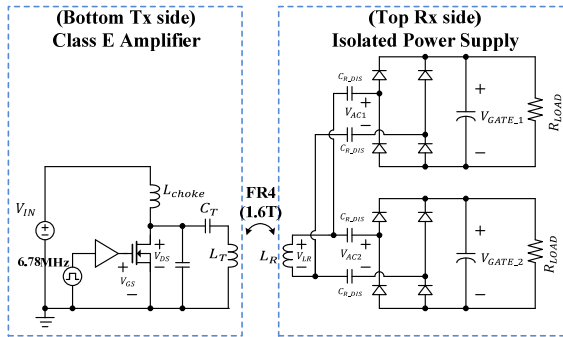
(Bottom Tx side)
Class E Amplifier

(Top Rx side)
Isolated Power Supply

$V_{IN}$

6.78MHz

$V_{GS}$

$V_{DS}$

$L_{choke}$

$C_T$

$L_T$

FR4
(1.6T)

$L_R$

$V_{LR}$

$C_{B\_DIS}$

$V_{AC1}$

$C_{B\_DIS}$

$C_{B\_DIS}$

$V_{AC2}$

$C_{B\_DIS}$

$V_{GATE\_1}$

$V_{GATE\_2}$

$R_{LOAD}$

$R_{LOAD}$